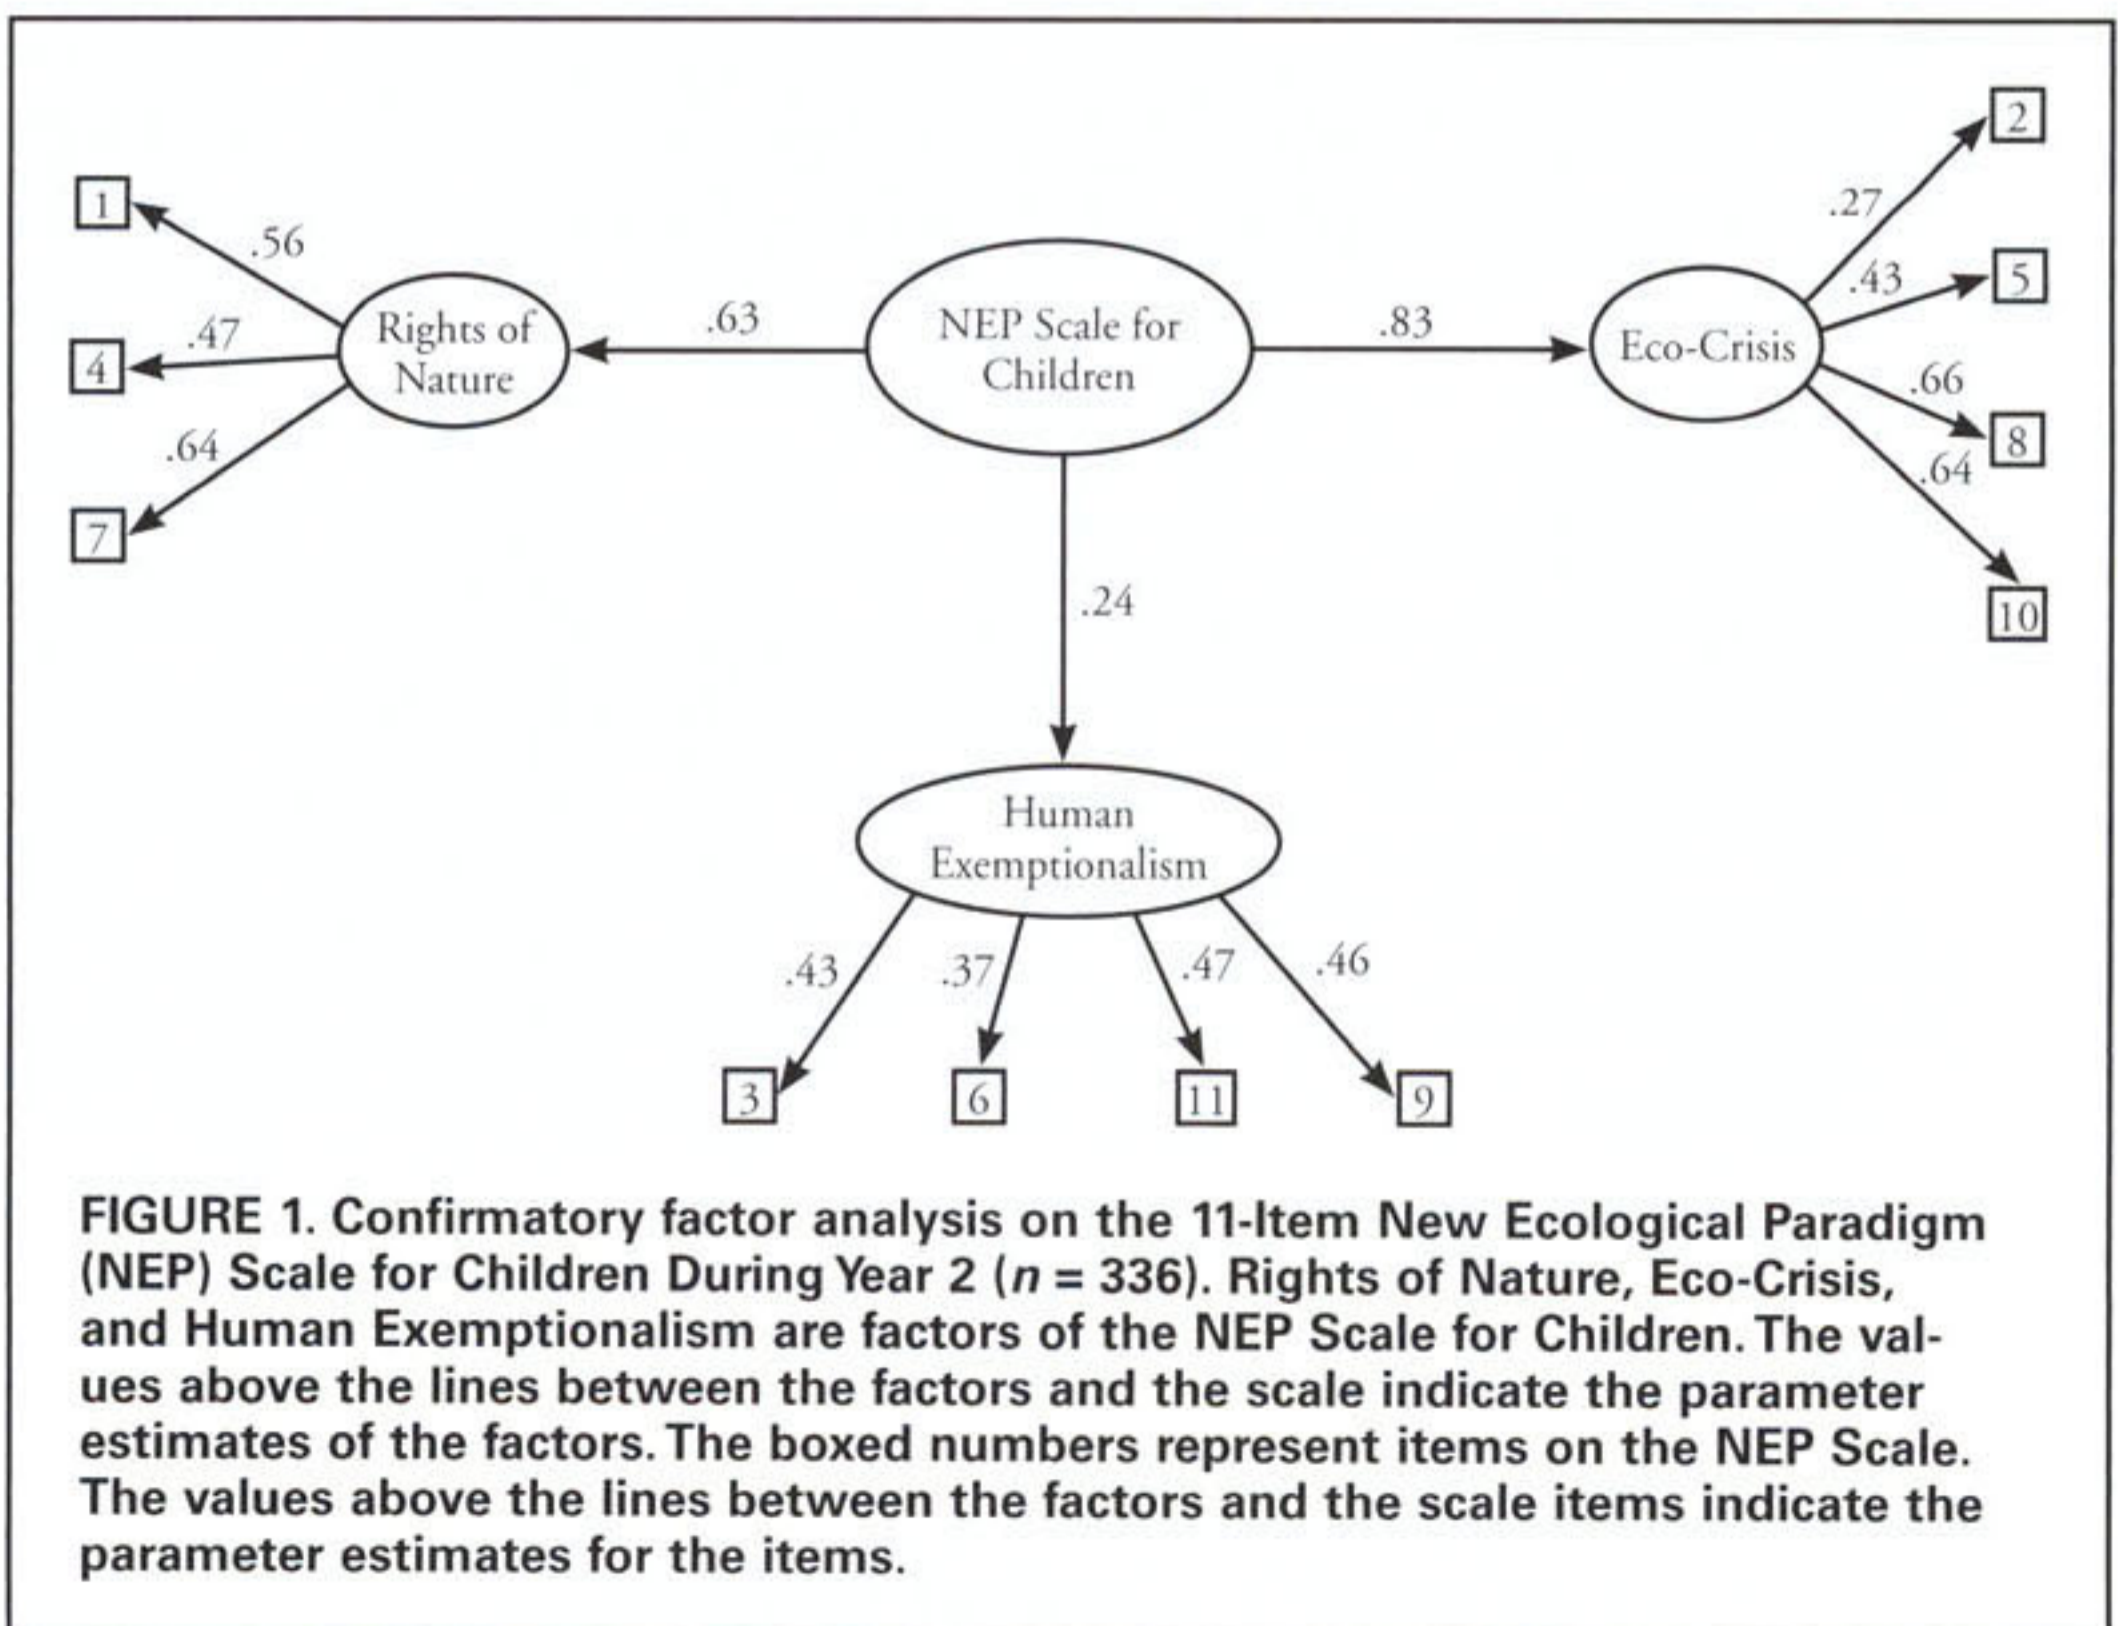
1
.56
Rights of Nature
.47
4
.64
7
.63
NEP Scale for Children
.83
Eco-Crisis
2
.27
.43
5
.66
8
.64
10
.24
Human Exemptionalism
.43
.37
.47
.46
3
6
11
9

FIGURE 1. Confirmatory factor analysis on the 11-Item New Ecological Paradigm (NEP) Scale for Children During Year 2 ($n$ = 336). Rights of Nature, Eco-Crisis, and Human Exemptionalism are factors of the NEP Scale for Children. The values above the lines between the factors and the scale indicate the parameter estimates of the factors. The boxed numbers represent items on the NEP Scale. The values above the lines between the factors and the scale items indicate the parameter estimates for the items.